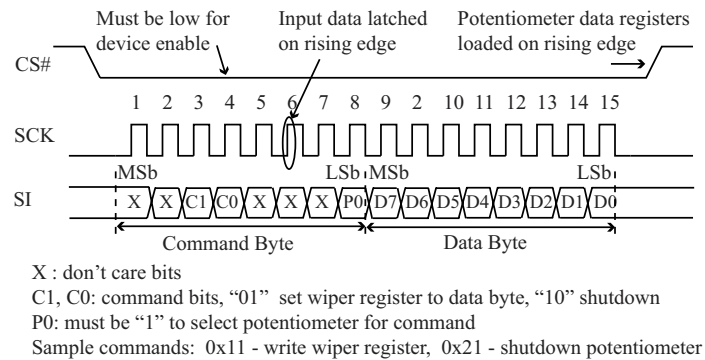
Must be low for device enable

Input data latched on rising edge

Potentiometer data registers loaded on rising edge

CS#

1 2 3 4 5 6 7 8 9 2 10 11 12 13 14 15

SCK

MSb

LSb

MSb

LSb

SI

X X C1 C0 X X X P0 D7 D6 D5 D4 D3 D2 D1 D0

Command Byte

Data Byte

X : don't care bits

C1, C0: command bits, "01" set wiper register to data byte, "10" shutdown

P0: must be "1" to select potentiometer for command

Sample commands: 0x11 - write wiper register, 0x21 - shutdown potentiometer